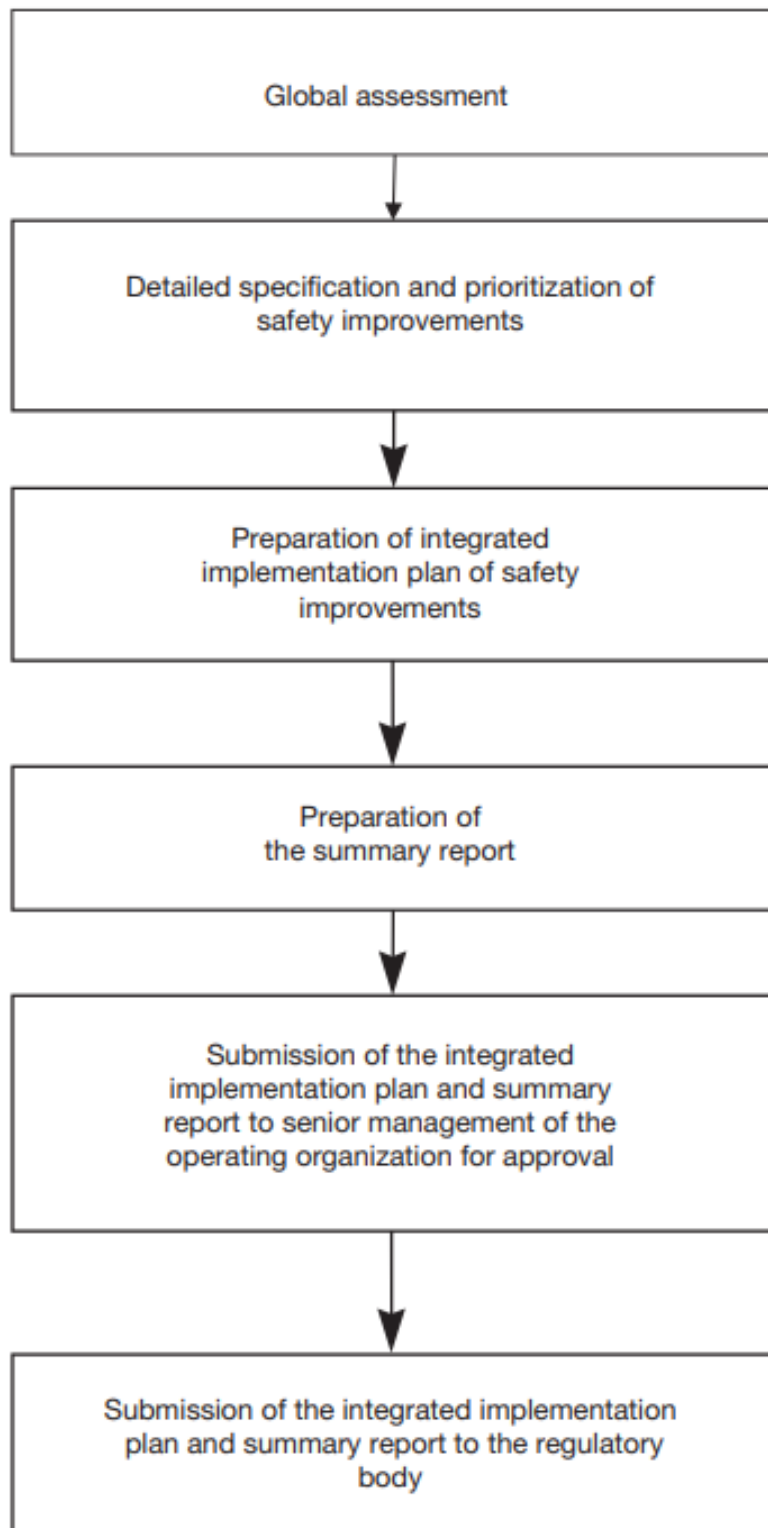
Global assessment

Detailed specification and prioritization of safety improvements

Preparation of integrated implementation plan of safety improvements

Preparation of the summary report

Submission of the integrated implementation plan and summary report to senior management of the operating organization for approval

Submission of the integrated implementation plan and summary report to the regulatory body